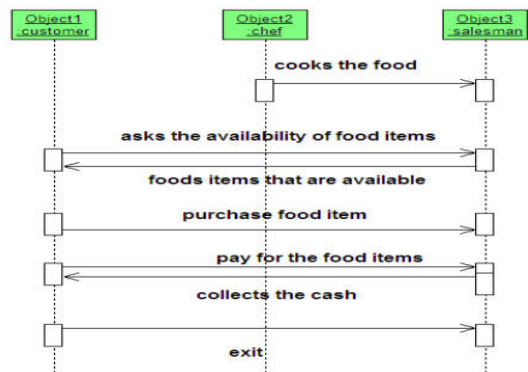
Object1
:customer

Object2
:chef

Object3
:salesman

cooks the food

asks the availability of food items

foods items that are available

purchase food item

pay for the food items

collects the cash

exit